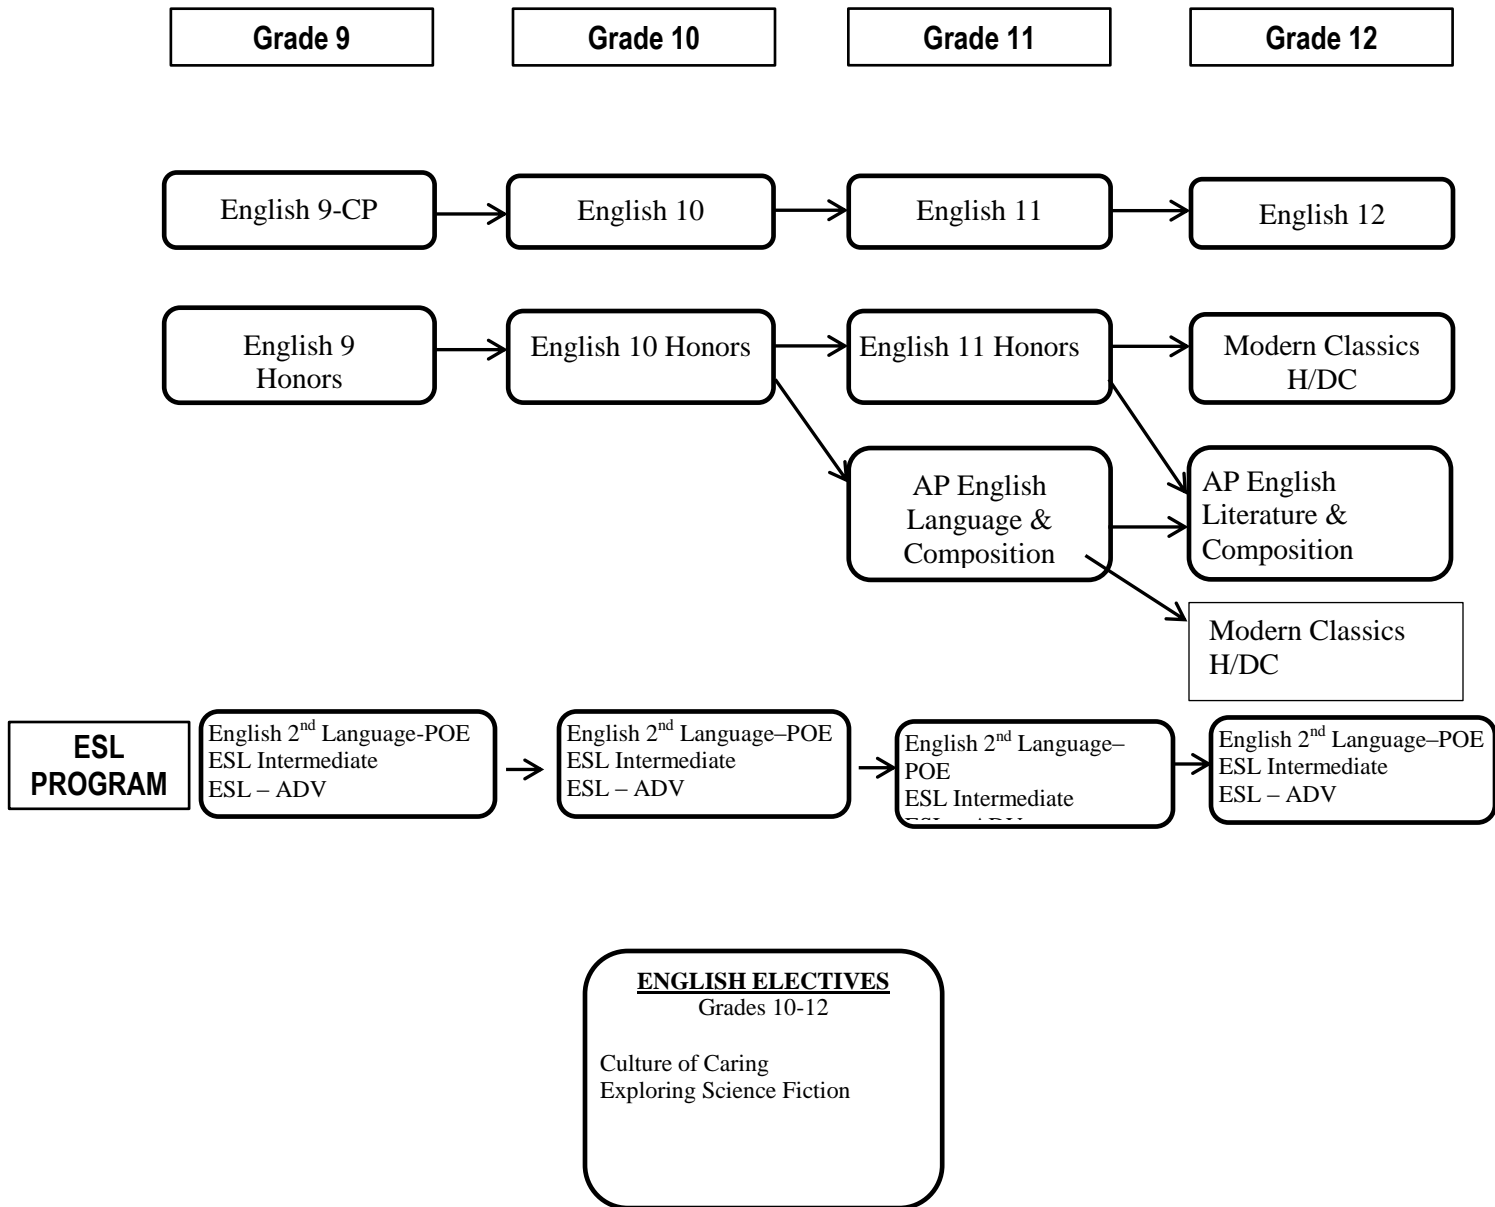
Grade 9

Grade 10

Grade 11

Grade 12

English 9-CP

English 10

English 11

English 12

English 9 Honors

English 10 Honors

English 11 Honors

Modern Classics H/DC

AP English Language & Composition

AP English Literature & Composition

Modern Classics H/DC

ESL PROGRAM

English 2$^{nd}$ Language-POE
ESL Intermediate
ESL – ADV

English 2$^{nd}$ Language–POE
ESL Intermediate
ESL – ADV

English 2$^{nd}$ Language–POE
ESL Intermediate
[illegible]

English 2$^{nd}$ Language–POE
ESL Intermediate
ESL – ADV

ENGLISH ELECTIVES
Grades 10-12

Culture of Caring
Exploring Science Fiction